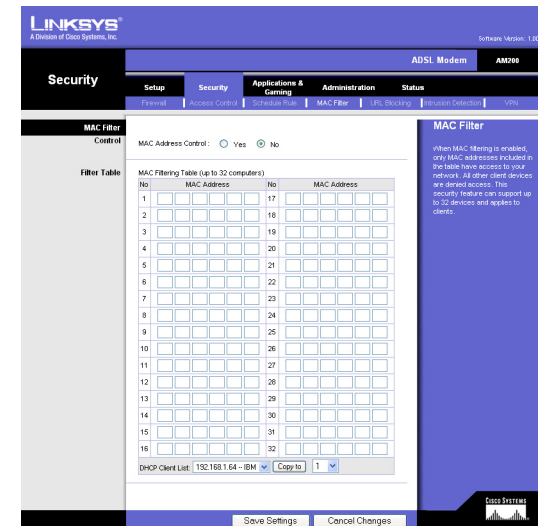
LINKSYS®
A Division of Cisco Systems, Inc.

Software Version: 1.0

ADSL Modem | AM200

Security

Setup | Security | Applications & Gaming | Administration | Status

Firewall | Access Control | Schedule Rule | MAC Filter | URL Blocking | Intrusion Detection | VPN

MAC Filter
Control

MAC Address Control : ○ Yes ◉ No

Filter Table

MAC Filtering Table (up to 32 computers)

| No | MAC Address | No | MAC Address |
|---|---|---|---|
| 1 | | 17 | |
| 2 | | 18 | |
| 3 | | 19 | |
| 4 | | 20 | |
| 5 | | 21 | |
| 6 | | 22 | |
| 7 | | 23 | |
| 8 | | 24 | |
| 9 | | 25 | |
| 10 | | 26 | |
| 11 | | 27 | |
| 12 | | 28 | |
| 13 | | 29 | |
| 14 | | 30 | |
| 15 | | 31 | |
| 16 | | 32 | |

DHCP Client List: 192.168.1.64 -- IBM | Copy to | 1

MAC Filter

When MAC filtering is enabled, only MAC addresses included in the table have access to your network. All other client devices are denied access. This security feature can support up to 32 devices and applies to clients.

Save Settings | Cancel Changes

CISCO SYSTEMS